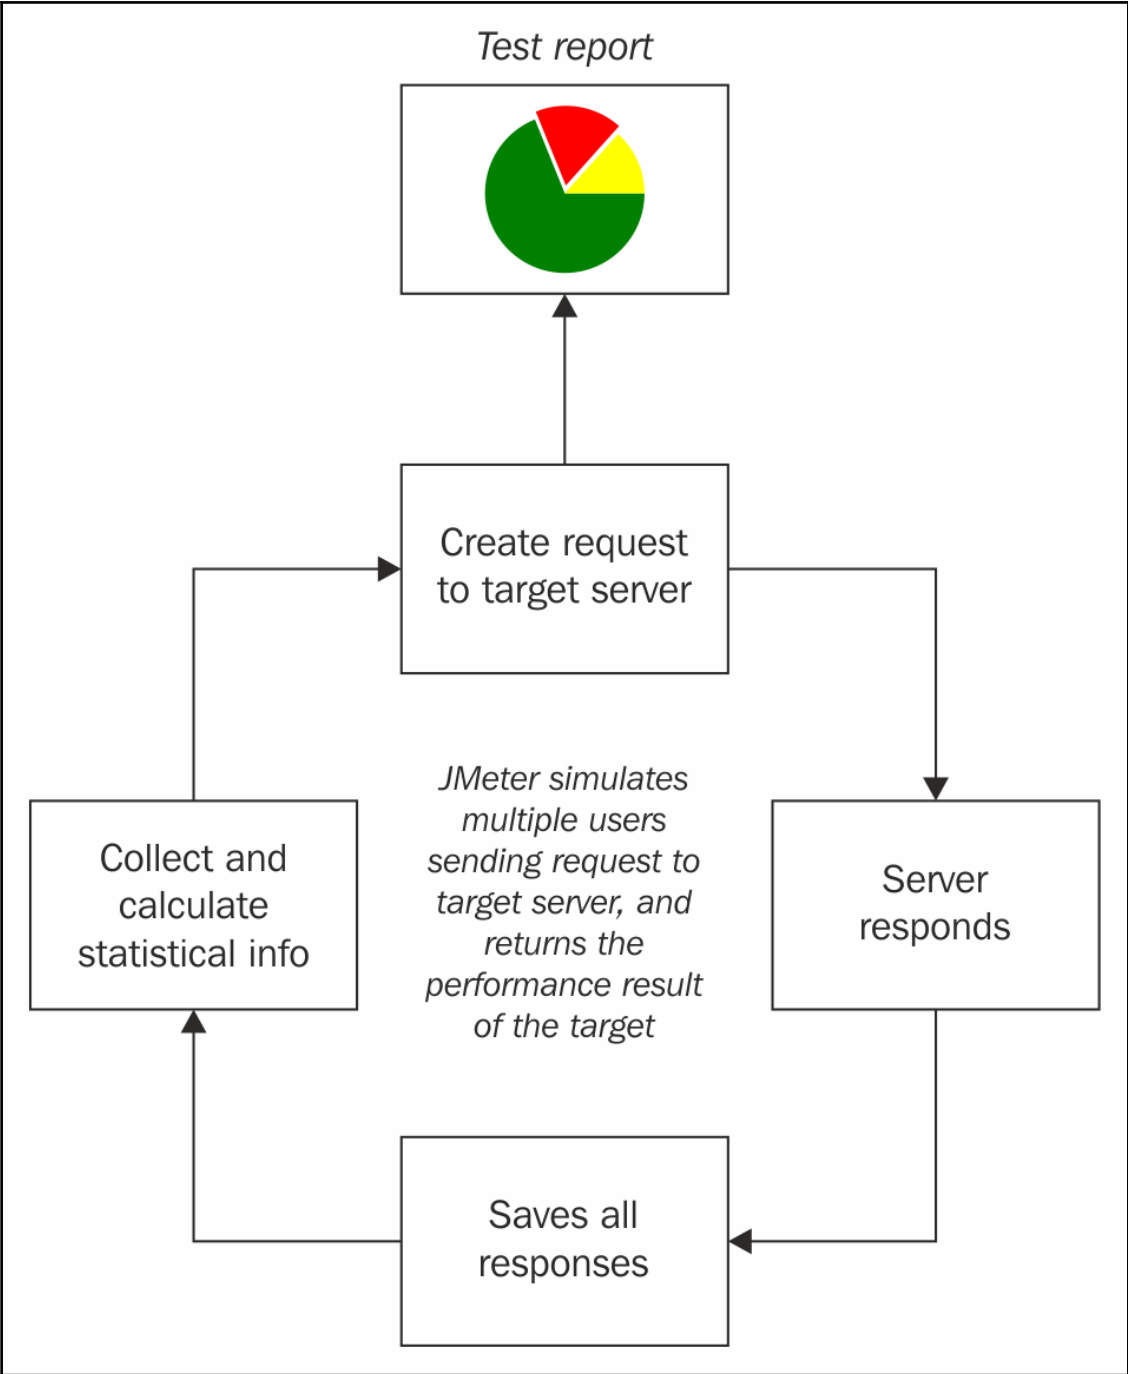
Test report

Create request to target server

Collect and calculate statistical info

JMeter simulates multiple users sending request to target server, and returns the performance result of the target

Server responds

Saves all responses